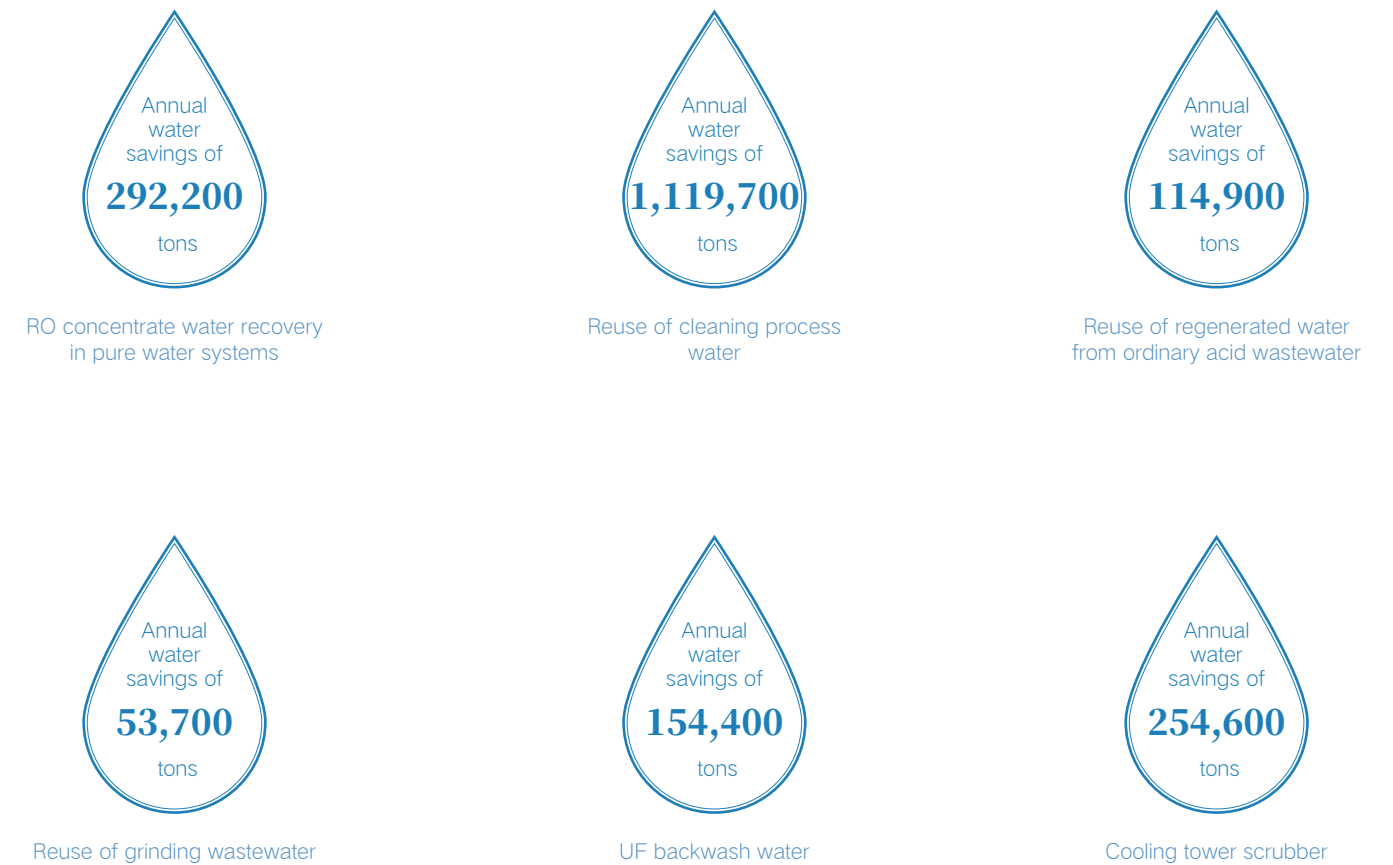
Annual water savings of
292,200
tons

RO concentrate water recovery in pure water systems

Annual water savings of
1,119,700
tons

Reuse of cleaning process water

Annual water savings of
114,900
tons

Reuse of regenerated water from ordinary acid wastewater

Annual water savings of
53,700
tons

Reuse of grinding wastewater

Annual water savings of
154,400
tons

UF backwash water

Annual water savings of
254,600
tons

Cooling tower scrubber